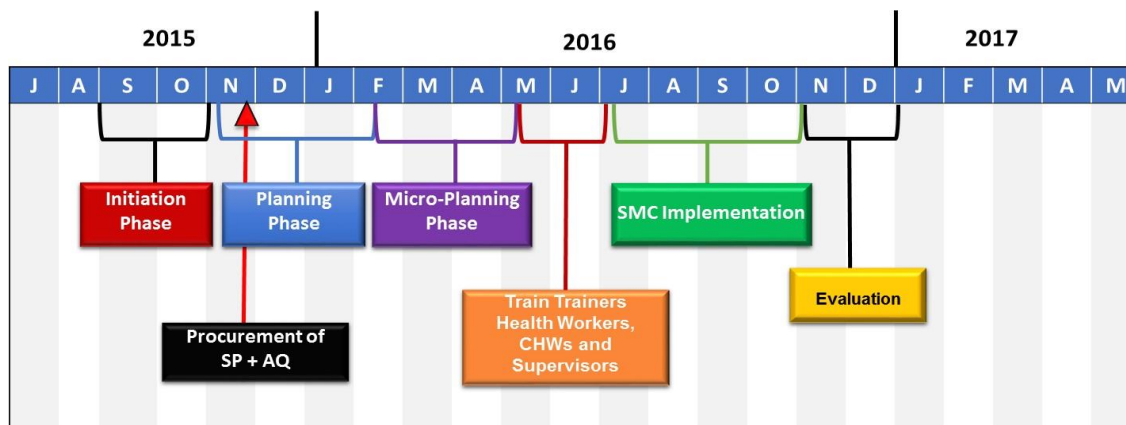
2015

2016

2017

| J | A | S | O | N | D | J | F | M | A | M | J | J | A | S | O | N | D | J | F | M | A | M |
|---|---|---|---|---|---|---|---|---|---|---|---|---|---|---|---|---|---|---|---|---|---|---|

Initiation Phase

Planning Phase

Micro-Planning Phase

SMC Implementation

Evaluation

Procurement of SP + AQ

Train Trainers Health Workers, CHWs and Supervisors